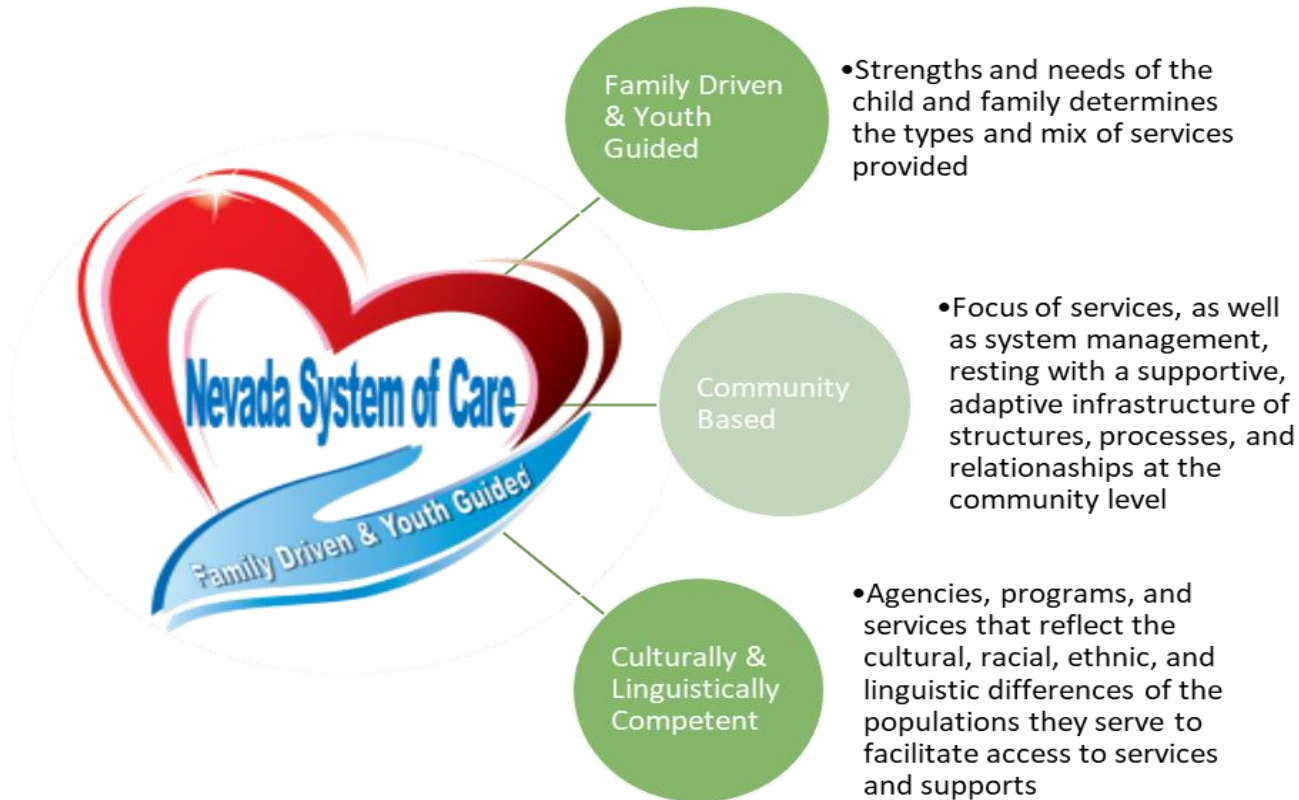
Nevada System of Care

Family Driven & Youth Guided

Family Driven & Youth Guided

•Strengths and needs of the child and family determines the types and mix of services provided

Community Based

•Focus of services, as well as system management, resting with a supportive, adaptive infrastructure of structures, processes, and relationships at the community level

Culturally & Linguistically Competent

•Agencies, programs, and services that reflect the cultural, racial, ethnic, and linguistic differences of the populations they serve to facilitate access to services and supports